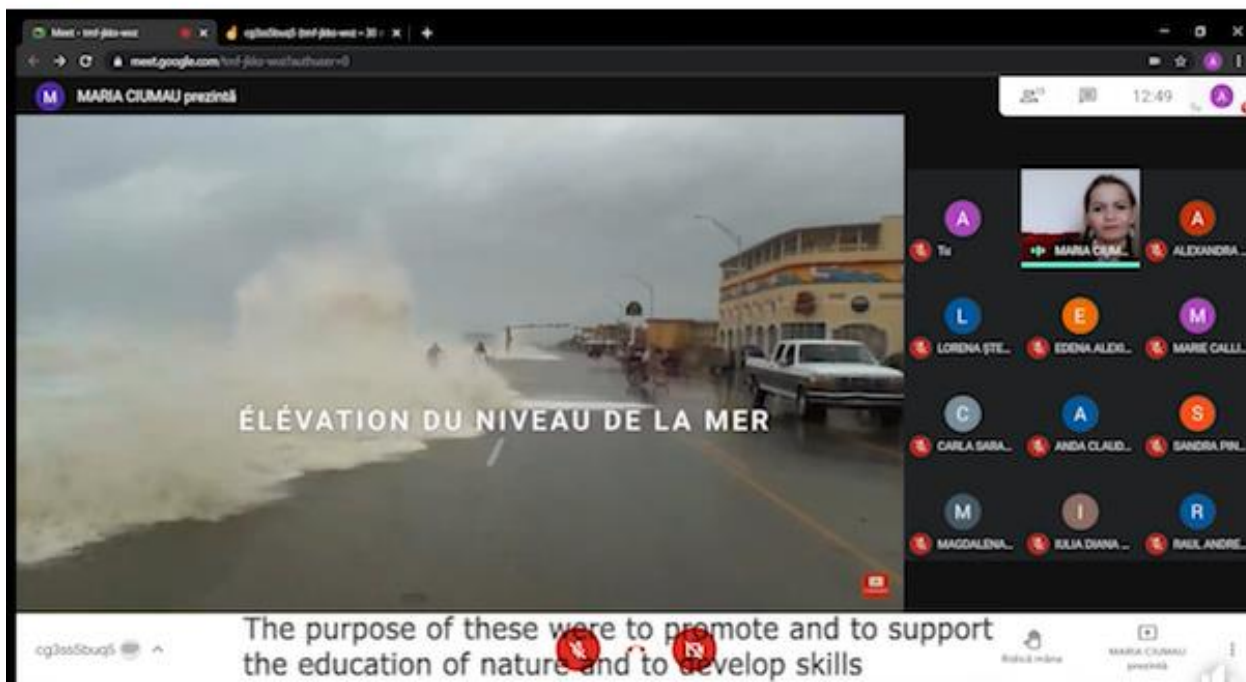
Meet - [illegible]
cg3ss5buq5 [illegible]
meet.google.com/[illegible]

M MARIA CIUMAU prezintă

12:49

ÉLÉVATION DU NIVEAU DE LA MER

A Tu
MARIA CIUM...
A ALEXANDRA ...
L LORENA ȘTE...
E EDENA ALEX...
M MARIE CALLI...
C CARLA SARA...
A ANDA CLAUD...
S SANDRA PIN...
M MAGDALENA...
I IULIA DIANA ...
R RAUL ANDRE...

cg3ss5buq5

The purpose of these were to promote and to support the education of nature and to develop skills

Ridică mâna
MARIA CIUMAU prezintă